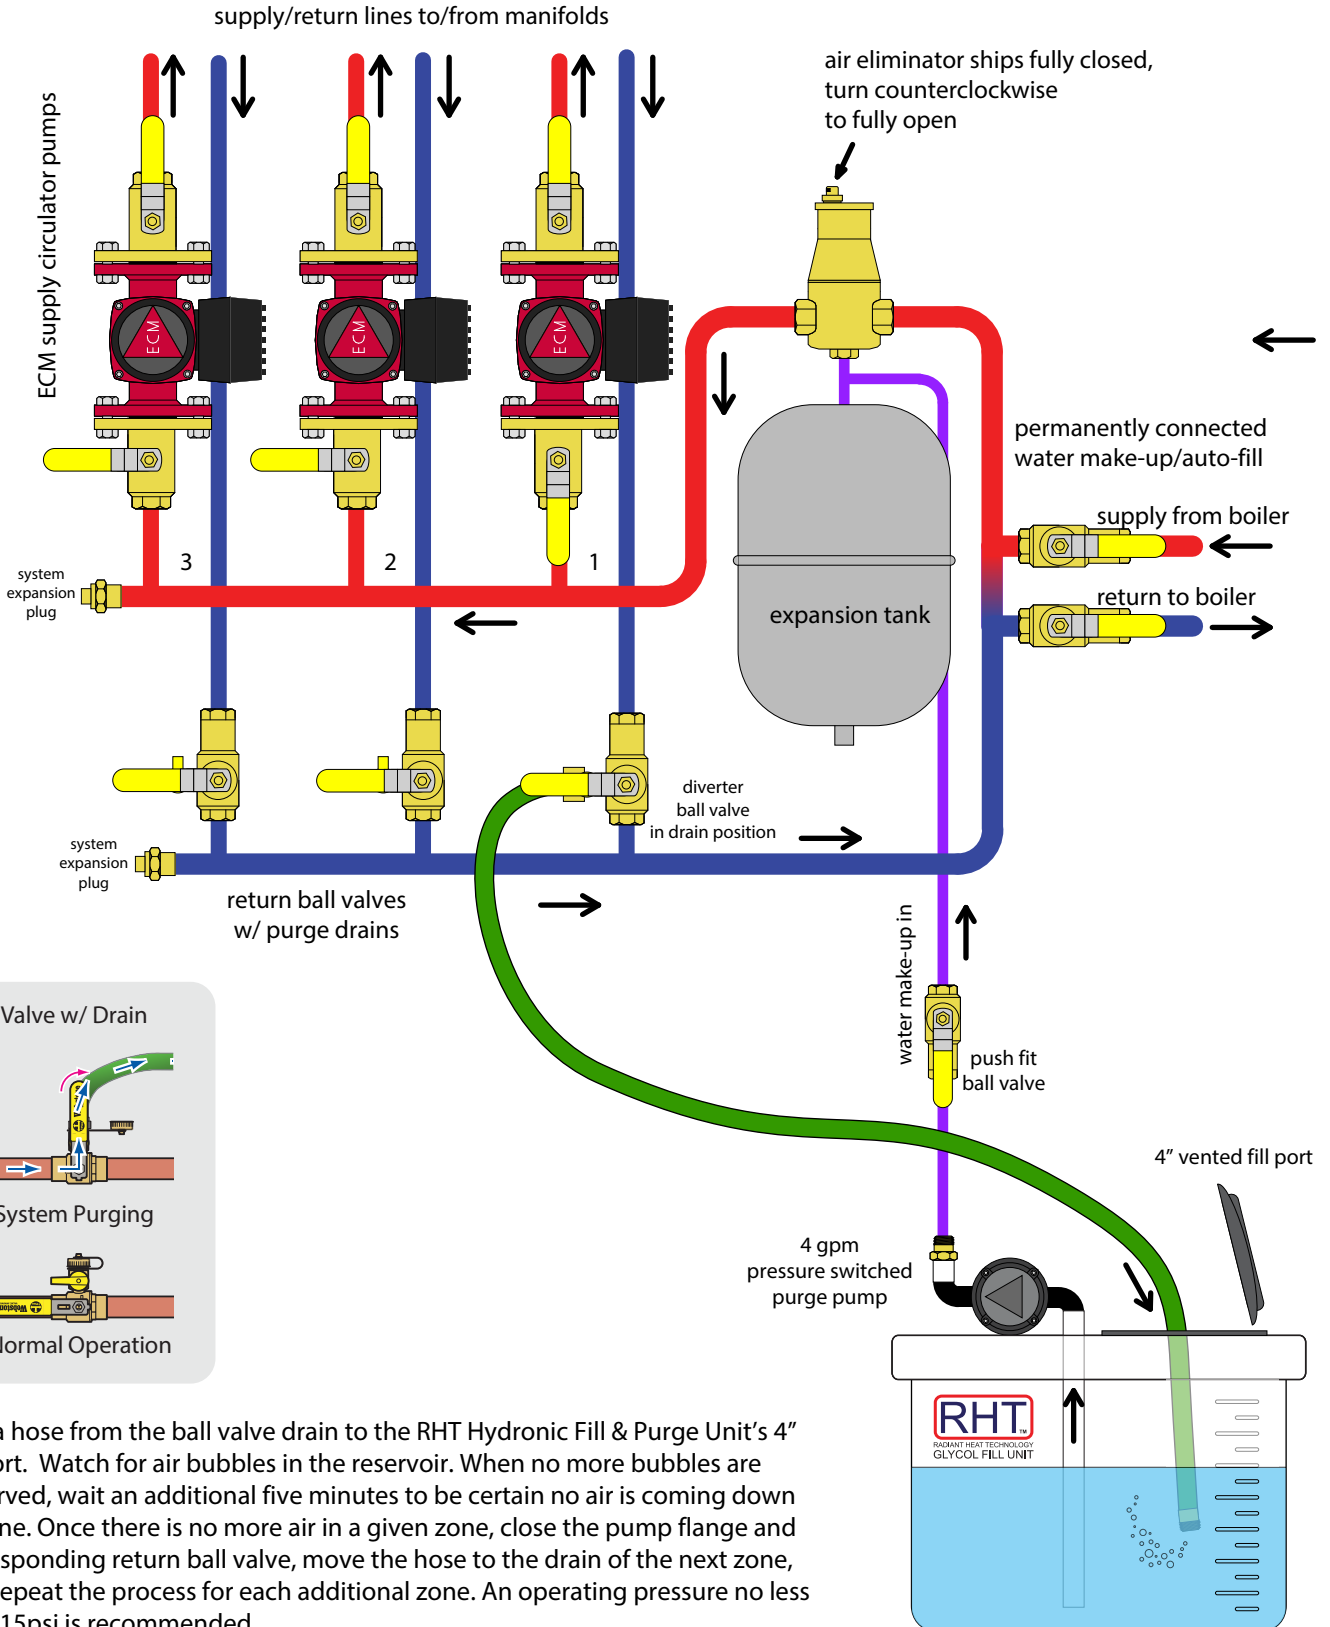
supply/return lines to/from manifolds

ECM supply circulator pumps

air eliminator ships fully closed, turn counterclockwise to fully open

ECM

ECM

ECM

permanently connected water make-up/auto-fill

supply from boiler

return to boiler

system expansion plug

3

2

1

expansion tank

diverter ball valve in drain position

system expansion plug

return ball valves w/ purge drains

water make-up in

push fit ball valve

Valve w/ Drain

System Purging

Normal Operation

4" vented fill port

4 gpm pressure switched purge pump

RHT
RADIANT HEAT TECHNOLOGY
GLYCOL FILL UNIT

a hose from the ball valve drain to the RHT Hydronic Fill & Purge Unit's 4" ort. Watch for air bubbles in the reservoir. When no more bubbles are rved, wait an additional five minutes to be certain no air is coming down ne. Once there is no more air in a given zone, close the pump flange and sponding return ball valve, move the hose to the drain of the next zone, epeat the process for each additional zone. An operating pressure no less 15psi is recommended